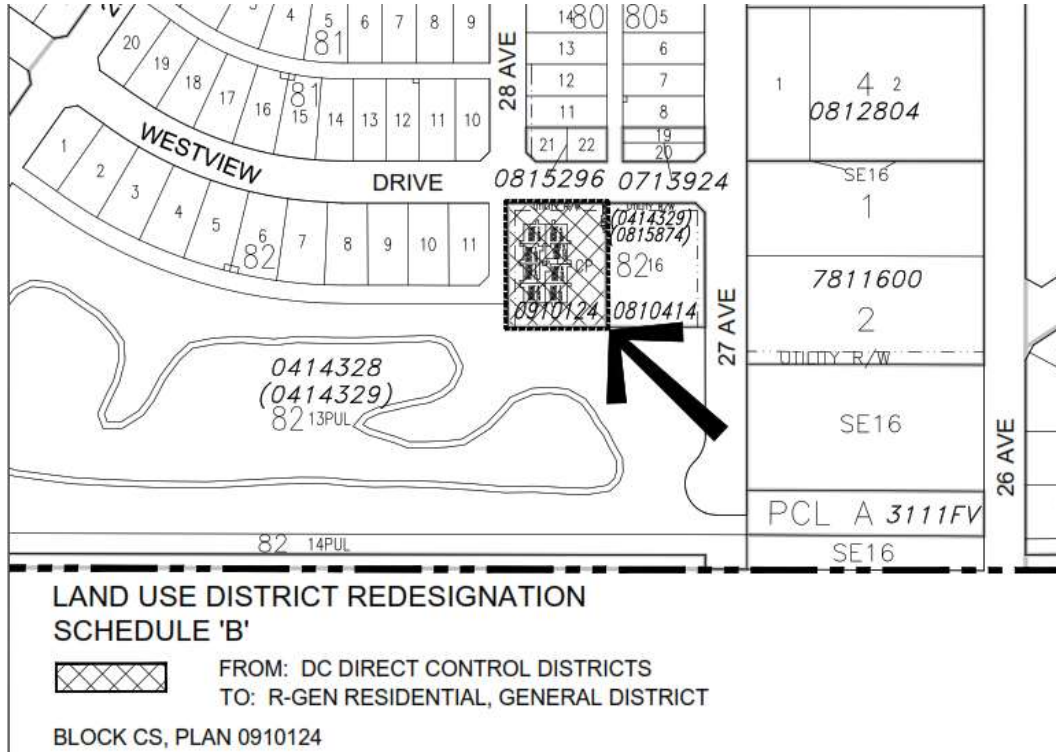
20 19 18 17 16 15 14 13 12 11 10
4 5 6 7 8 9
81
81
14 80 805
13 6
12 7
11 8
21 22 19 20
28 AVE
1 4 2
0812804
WESTVIEW DRIVE
1 2 3 4 5 6 7 8 9 10 11
82
0815296 0713924
SE16
1
(0414329)
(0815874)
CP
82 16
0910124 0810414
7811600
2
27 AVE
UTILITY R/W
0414328
(0414329)
82 13PUL
SE16
26 AVE
PCL A 3111FV
82 14PUL
SE16

LAND USE DISTRICT REDESIGNATION
SCHEDULE 'B'

FROM: DC DIRECT CONTROL DISTRICTS
TO: R-GEN RESIDENTIAL, GENERAL DISTRICT

BLOCK CS, PLAN 0910124